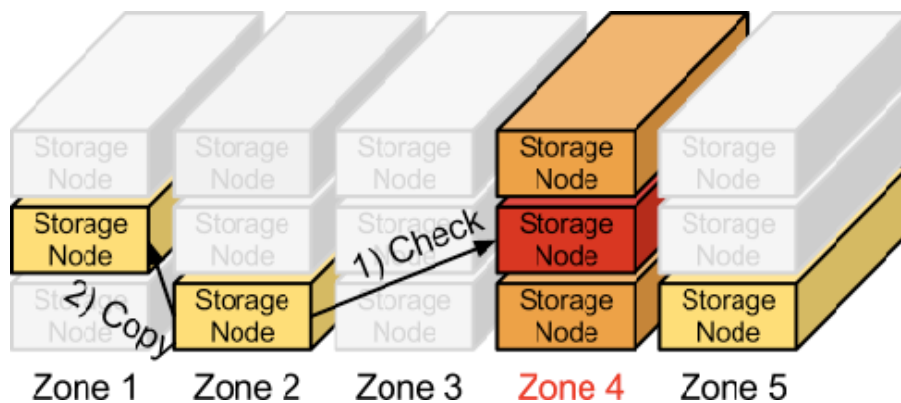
Storage Node
Storage Node
Storage Node
Storage Node
Storage Node
Storage Node
Storage Node
Storage Node
Storage Node
Storage Node
Storage Node
Storage Node
Storage Node
Storage Node
Storage Node

1) Check
2) Copy

Zone 1 Zone 2 Zone 3 Zone 4 Zone 5